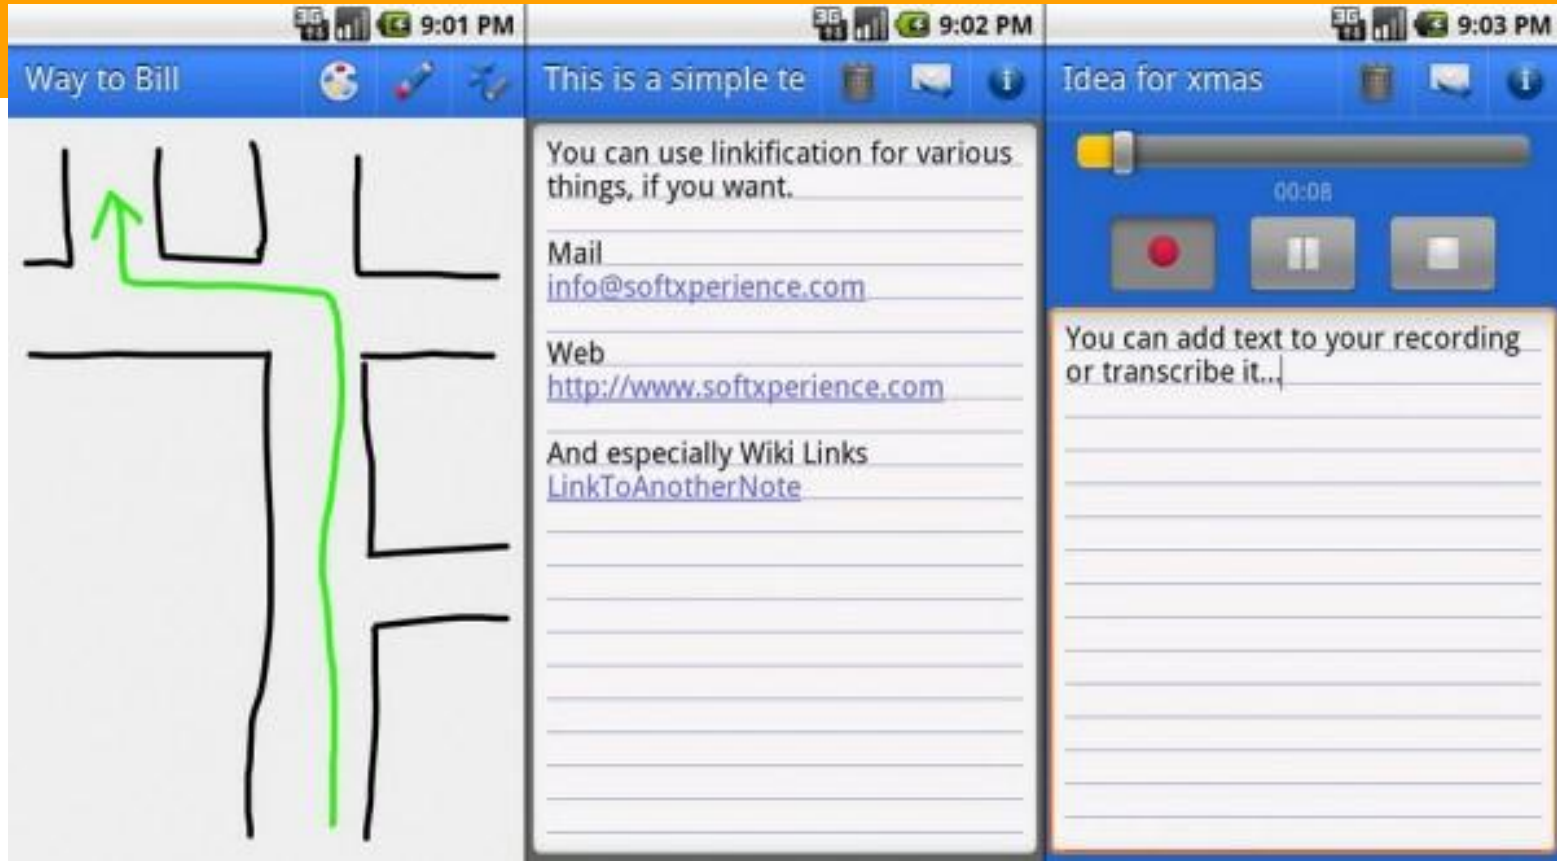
3G 9:01 PM

Way to Bill

3G 9:02 PM

This is a simple te

You can use linkification for various things, if you want.

Mail
info@softxperience.com

Web
http://www.softxperience.com

And especially Wiki Links
LinkToAnotherNote

3G 9:03 PM

Idea for xmas

00:08

You can add text to your recording or transcribe it...